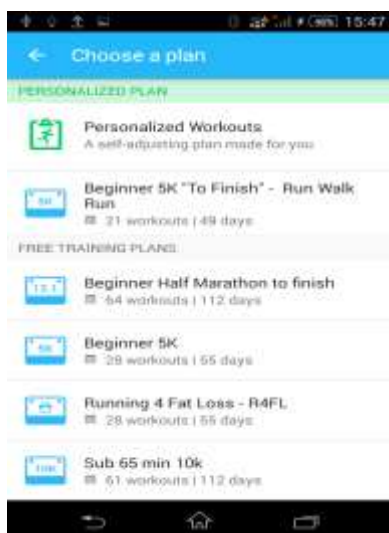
15:47

Choose a plan

PERSONALIZED PLAN

Personalized Workouts
A self-adjusting plan made for you

5K
Beginner 5K "To Finish" - Run Walk Run
21 workouts | 49 days

FREE TRAINING PLANS

13.1
Beginner Half Marathon to finish
64 workouts | 112 days

5K
Beginner 5K
29 workouts | 55 days

Running 4 Fat Loss - R4FL
28 workouts | 55 days

10K
Sub 65 min 10k
61 workouts | 112 days